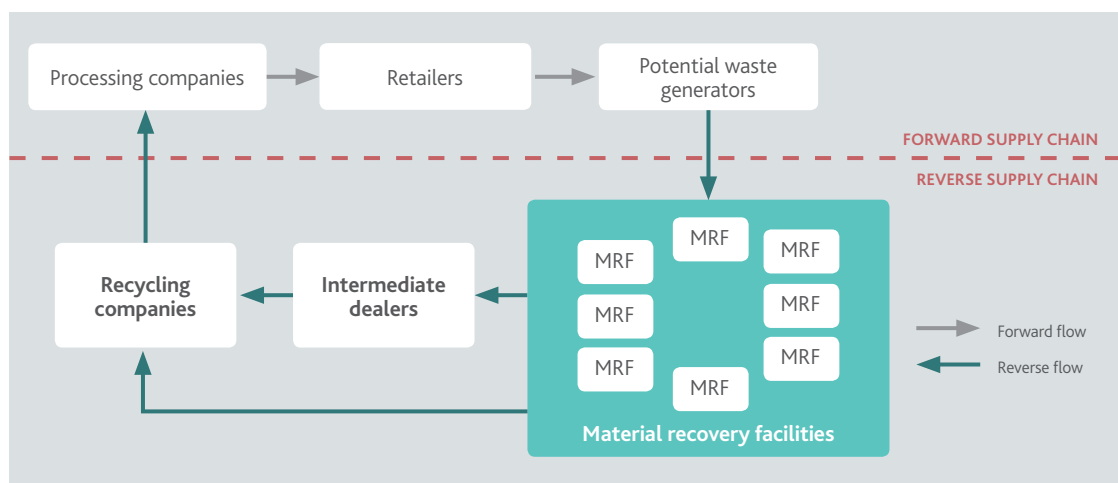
Processing companies

Retailers

Potential waste generators

FORWARD SUPPLY CHAIN

REVERSE SUPPLY CHAIN

MRF

MRF

MRF

MRF

MRF

MRF

MRF

MRF

Material recovery facilities

Intermediate dealers

Recycling companies

Forward flow

Reverse flow